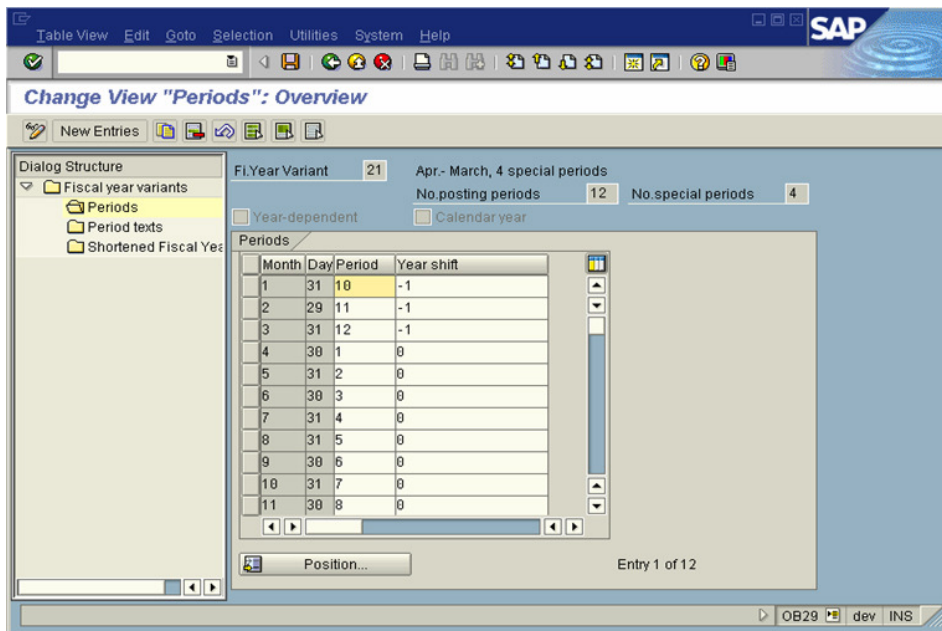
Table View Edit Goto Selection Utilities System Help

SAP

Change View "Periods": Overview

New Entries

Dialog Structure
Fiscal year variants
Periods
Period texts
Shortened Fiscal Yea

Fi.Year Variant 21 Apr.- March, 4 special periods
No.posting periods 12 No.special periods 4

Year-dependent Calendar year

Periods

| Month | Day | Period | Year shift |
|---|---|---|---|
| 1 | 31 | 10 | -1 |
| 2 | 29 | 11 | -1 |
| 3 | 31 | 12 | -1 |
| 4 | 30 | 1 | 0 |
| 5 | 31 | 2 | 0 |
| 6 | 30 | 3 | 0 |
| 7 | 31 | 4 | 0 |
| 8 | 31 | 5 | 0 |
| 9 | 30 | 6 | 0 |
| 10 | 31 | 7 | 0 |
| 11 | 30 | 8 | 0 |

Position...

Entry 1 of 12

OB29 dev INS